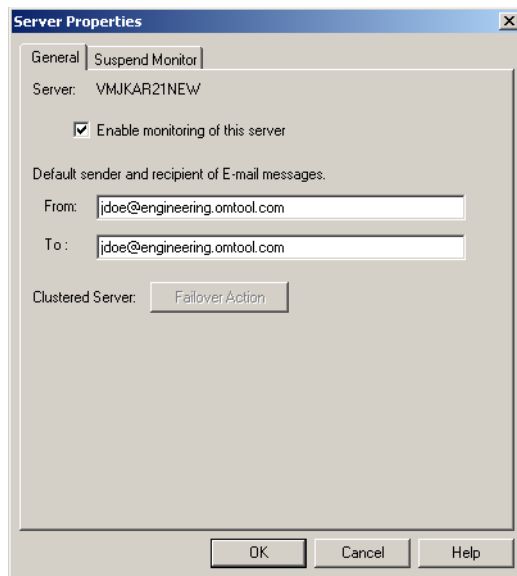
Server Properties

General | Suspend Monitor

Server: VMJKAR21NEW

Enable monitoring of this server

Default sender and recipient of E-mail messages.

From: jdoe@engineering.omtool.com

To : jdoe@engineering.omtool.com

Clustered Server: Failover Action

OK Cancel Help